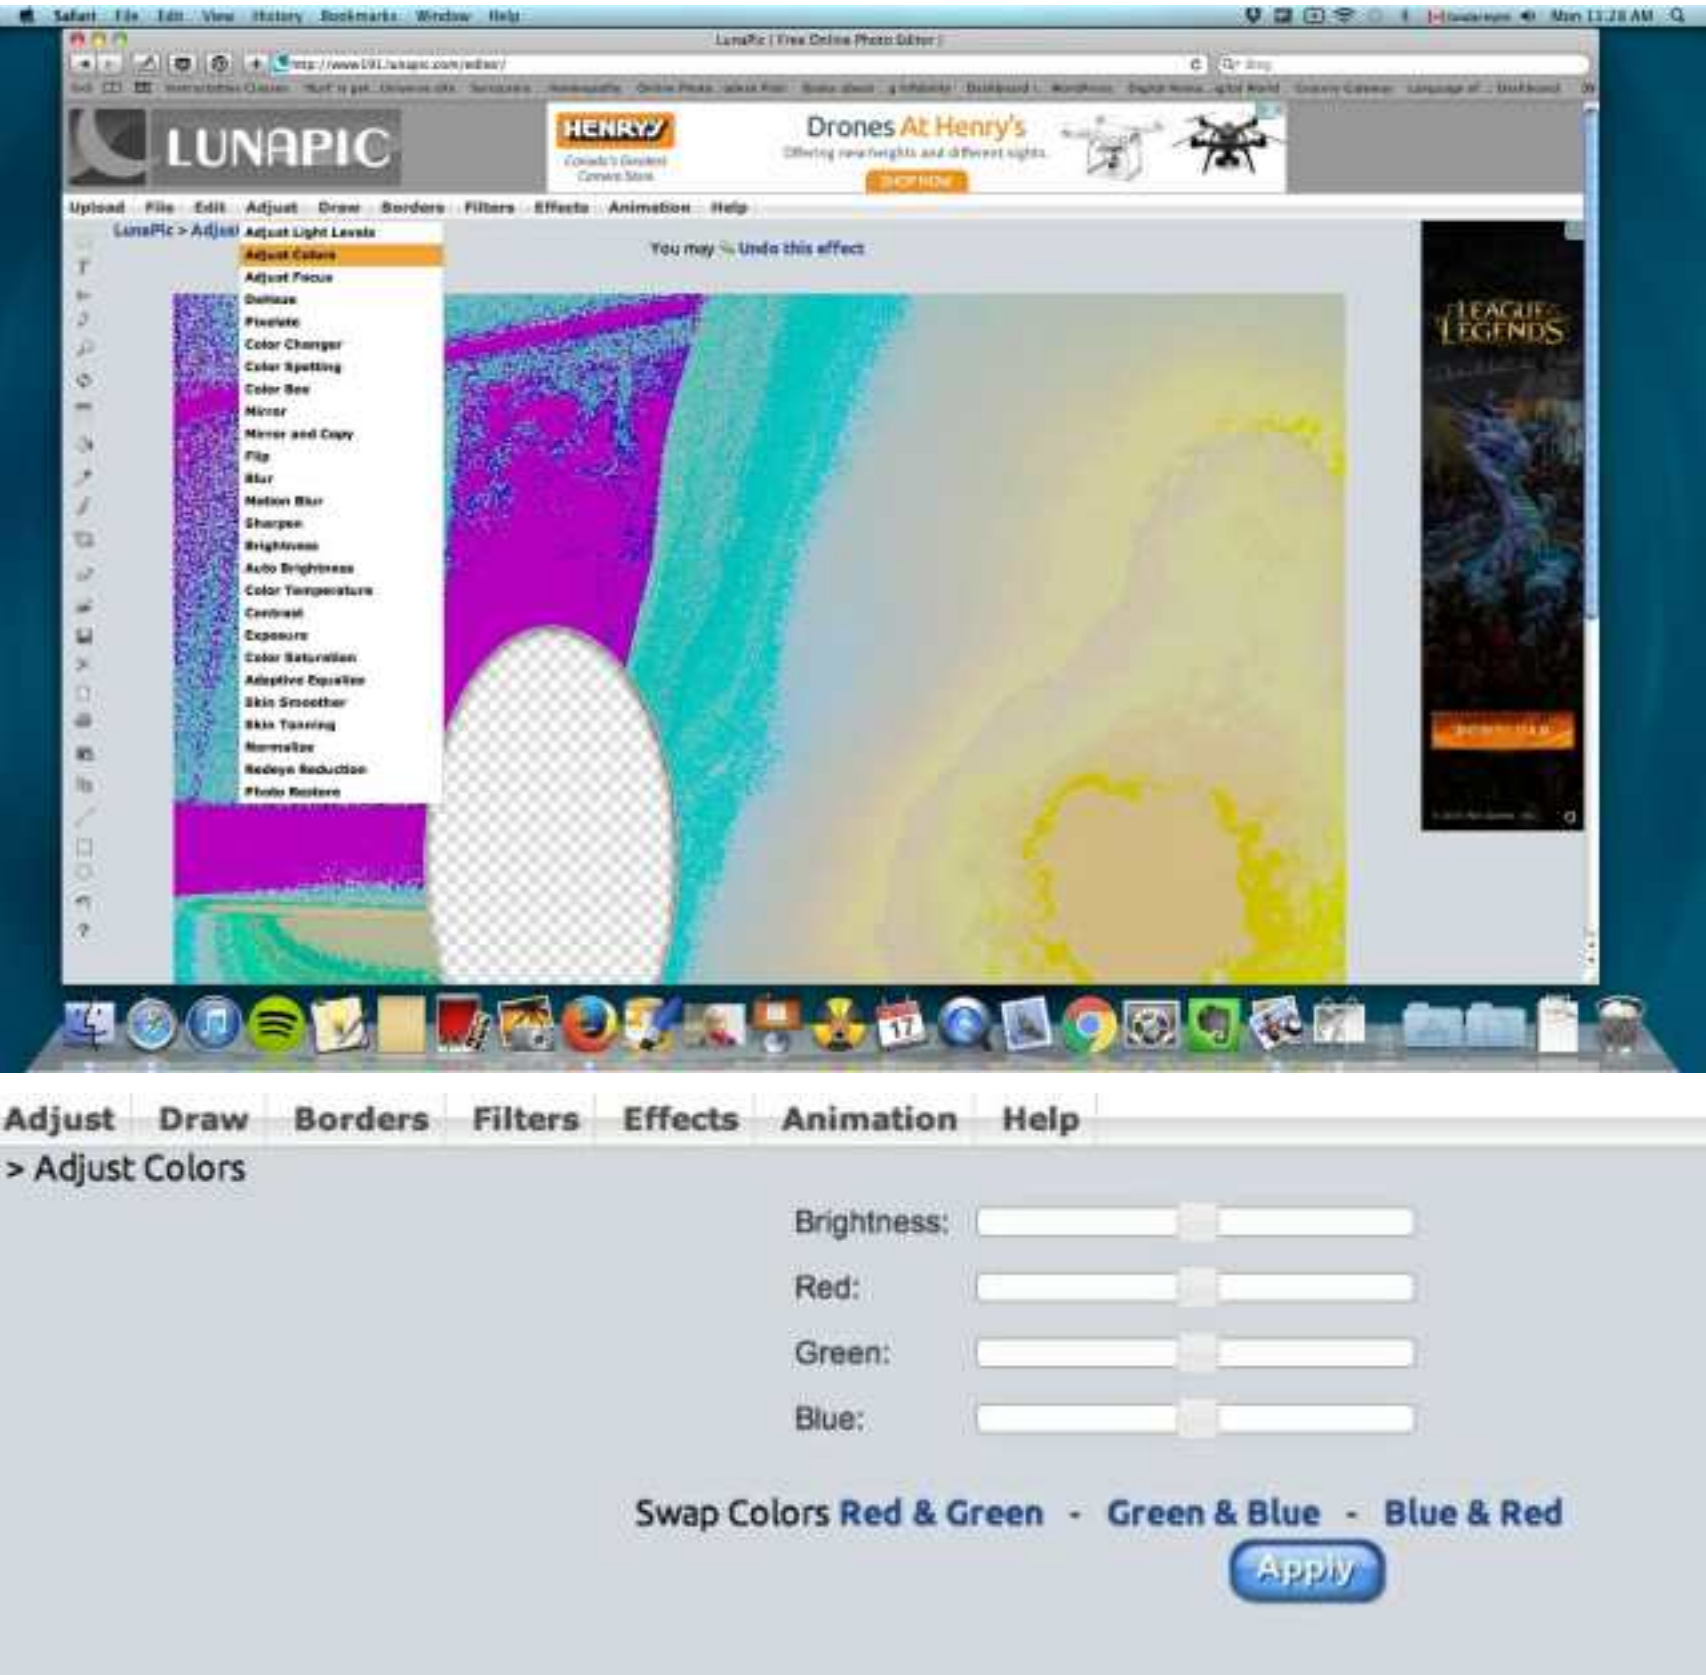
Safari File Edit View History Bookmarks Window Help
Mon 11:28 AM

LunaPic | Free Online Photo Editor |

http://www191.lunapic.com/editor/

LUNAPIC

HENRY'S
Canada's Greatest Camera Store

Drones At Henry's
Offering new heights and different sights.
SHOP NOW

Upload File Edit Adjust Draw Borders Filters Effects Animation Help

LunaPic > Adjust

Adjust Light Levels
Adjust Colors
Adjust Focus
Dehaze
Pixelate
Color Changer
Color Spotting
Color Box
Mirror
Mirror and Copy
Flip
Blur
Motion Blur
Sharpen
Brightness
Auto Brightness
Color Temperature
Contrast
Exposure
Color Saturation
Adaptive Equalize
Skin Smoother
Skin Tanning
Normalize
Redeye Reduction
Photo Restore

You may Undo this effect

LEAGUE LEGENDS

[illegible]

17

Adjust Draw Borders Filters Effects Animation Help

> Adjust Colors

Brightness:

Red:

Green:

Blue:

Swap Colors Red & Green - Green & Blue - Blue & Red

Apply